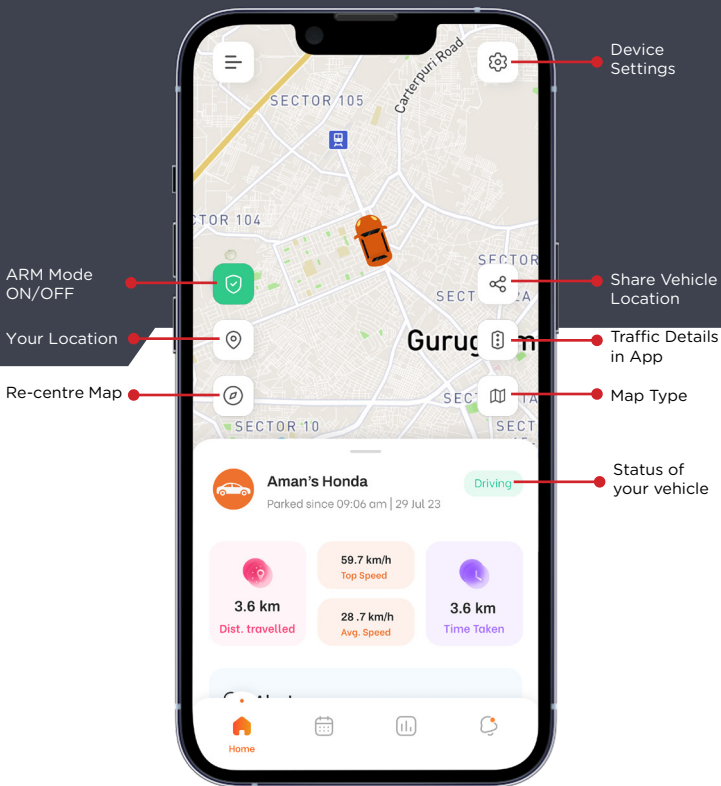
Device Settings

ARM Mode ON/OFF

Your Location

Re-centre Map

Share Vehicle Location

Traffic Details in App

Map Type

Status of your vehicle

SECTOR 105

Carterpuri Road

CTOR 104

SECTOR

SECT

Gurug

SEC

SECTOR 10

SECT

Aman's Honda

Parked since 09:06 am | 29 Jul 23

Driving

3.6 km

Dist. travelled

59.7 km/h

Top Speed

28.7 km/h

Avg. Speed

3.6 km

Time Taken

Home